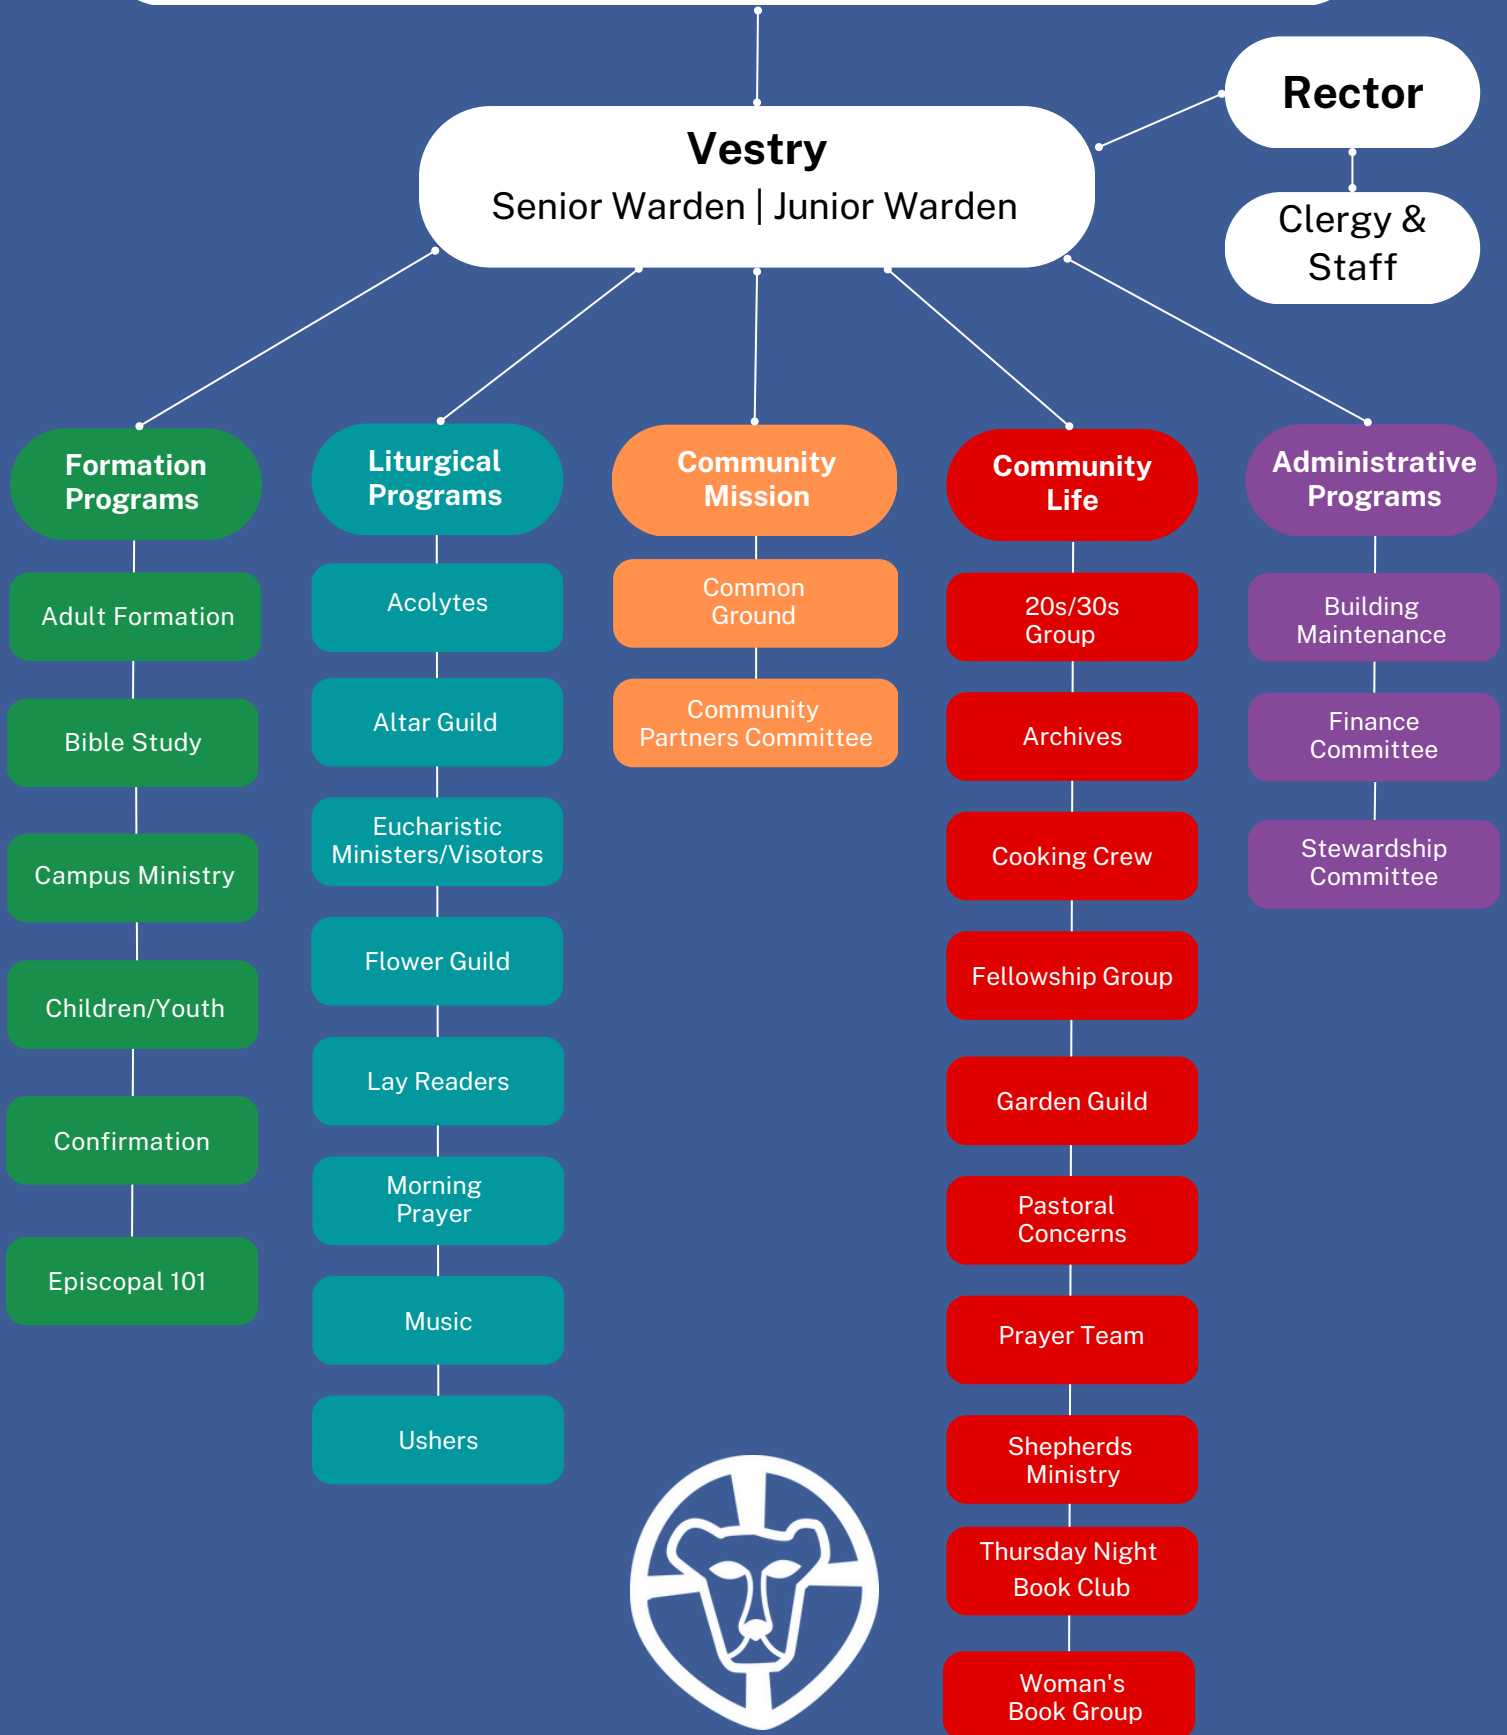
Rector

Clergy & Staff

Vestry
Senior Warden | Junior Warden

Formation Programs

Adult Formation

Bible Study

Campus Ministry

Children/Youth

Confirmation

Episcopal 101

Liturgical Programs

Acolytes

Altar Guild

Eucharistic Ministers/Visotors

Flower Guild

Lay Readers

Morning Prayer

Music

Ushers

Community Mission

Common Ground

Community Partners Committee

Community Life

20s/30s Group

Archives

Cooking Crew

Fellowship Group

Garden Guild

Pastoral Concerns

Prayer Team

Shepherds Ministry

Thursday Night Book Club

Woman's Book Group

Administrative Programs

Building Maintenance

Finance Committee

Stewardship Committee